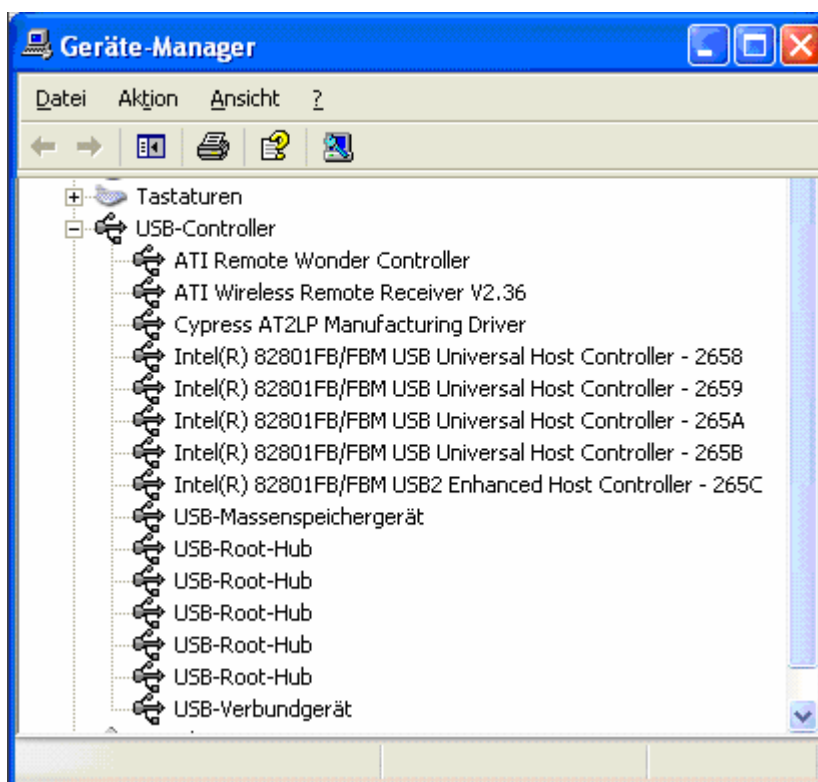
Geräte-Manager

Datei Aktion Ansicht ?

Tastaturen
USB-Controller
ATI Remote Wonder Controller
ATI Wireless Remote Receiver V2.36
Cypress AT2LP Manufacturing Driver
Intel(R) 82801FB/FBM USB Universal Host Controller - 2658
Intel(R) 82801FB/FBM USB Universal Host Controller - 2659
Intel(R) 82801FB/FBM USB Universal Host Controller - 265A
Intel(R) 82801FB/FBM USB Universal Host Controller - 265B
Intel(R) 82801FB/FBM USB2 Enhanced Host Controller - 265C
USB-Massenspeichergerät
USB-Root-Hub
USB-Root-Hub
USB-Root-Hub
USB-Root-Hub
USB-Root-Hub
USB-Verbundgerät